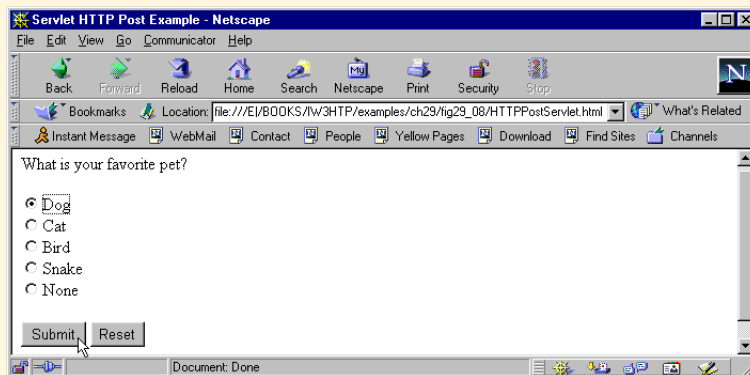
Servlet HTTP Post Example - Netscape

File Edit View Go Communicator Help

Back Forward Reload Home Search Netscape Print Security Stop

Bookmarks Location: file:///E|/BOOKS/IW3HTP/examples/ch29/fig29_08/HTTPPostServlet.html What's Related

Instant Message WebMail Contact People Yellow Pages Download Find Sites Channels

What is your favorite pet?

Dog
Cat
Bird
Snake
None

Submit Reset

Document: Done